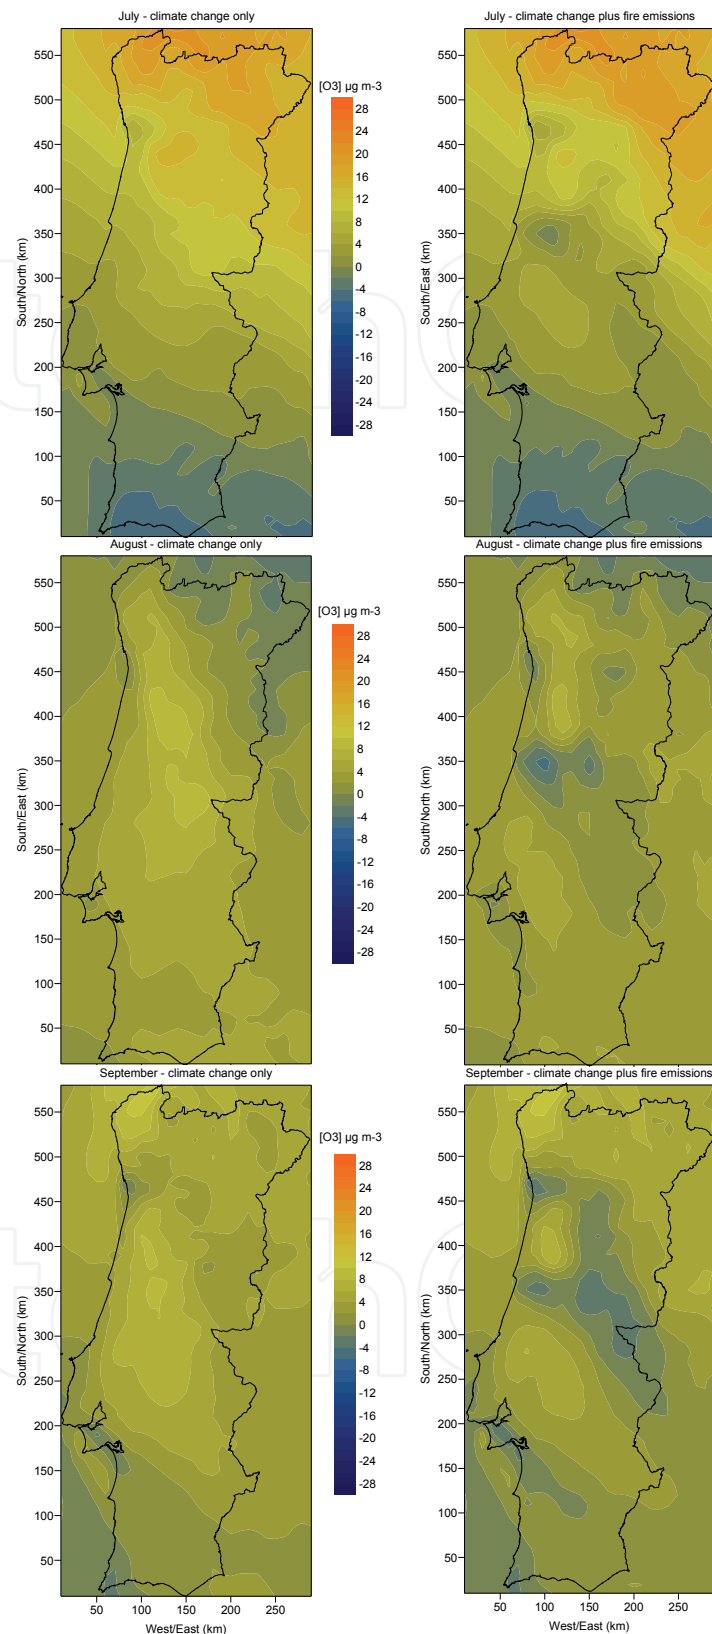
July - climate change only

550
500
450
400
350
300
250
200
150
100
50

South/North (km)

[O3] µg m-3
28
24
20
16
12
8
4
0
-4
-8
-12
-16
-20
-24
-28

July - climate change plus fire emissions

550
500
450
400
350
300
250
200
150
100
50

South/East (km)

August - climate change only

550
500
450
400
350
300
250
200
150
100
50

South/East (km)

[O3] µg m-3
28
24
20
16
12
8
4
0
-4
-8
-12
-16
-20
-24
-28

August - climate change plus fire emissions

550
500
450
400
350
300
250
200
150
100
50

South/North (km)

September - climate change only

550
500
450
400
350
300
250
200
150
100
50

South/North (km)

[O3] µg m-3
28
24
20
16
12
8
4
0
-4
-8
-12
-16
-20
-24
-28

50 100 150 200 250
West/East (km)

September - climate change plus fire emissions

550
500
450
400
350
300
250
200
150
100
50

South/North (km)

50 100 150 200 250
West/East (km)